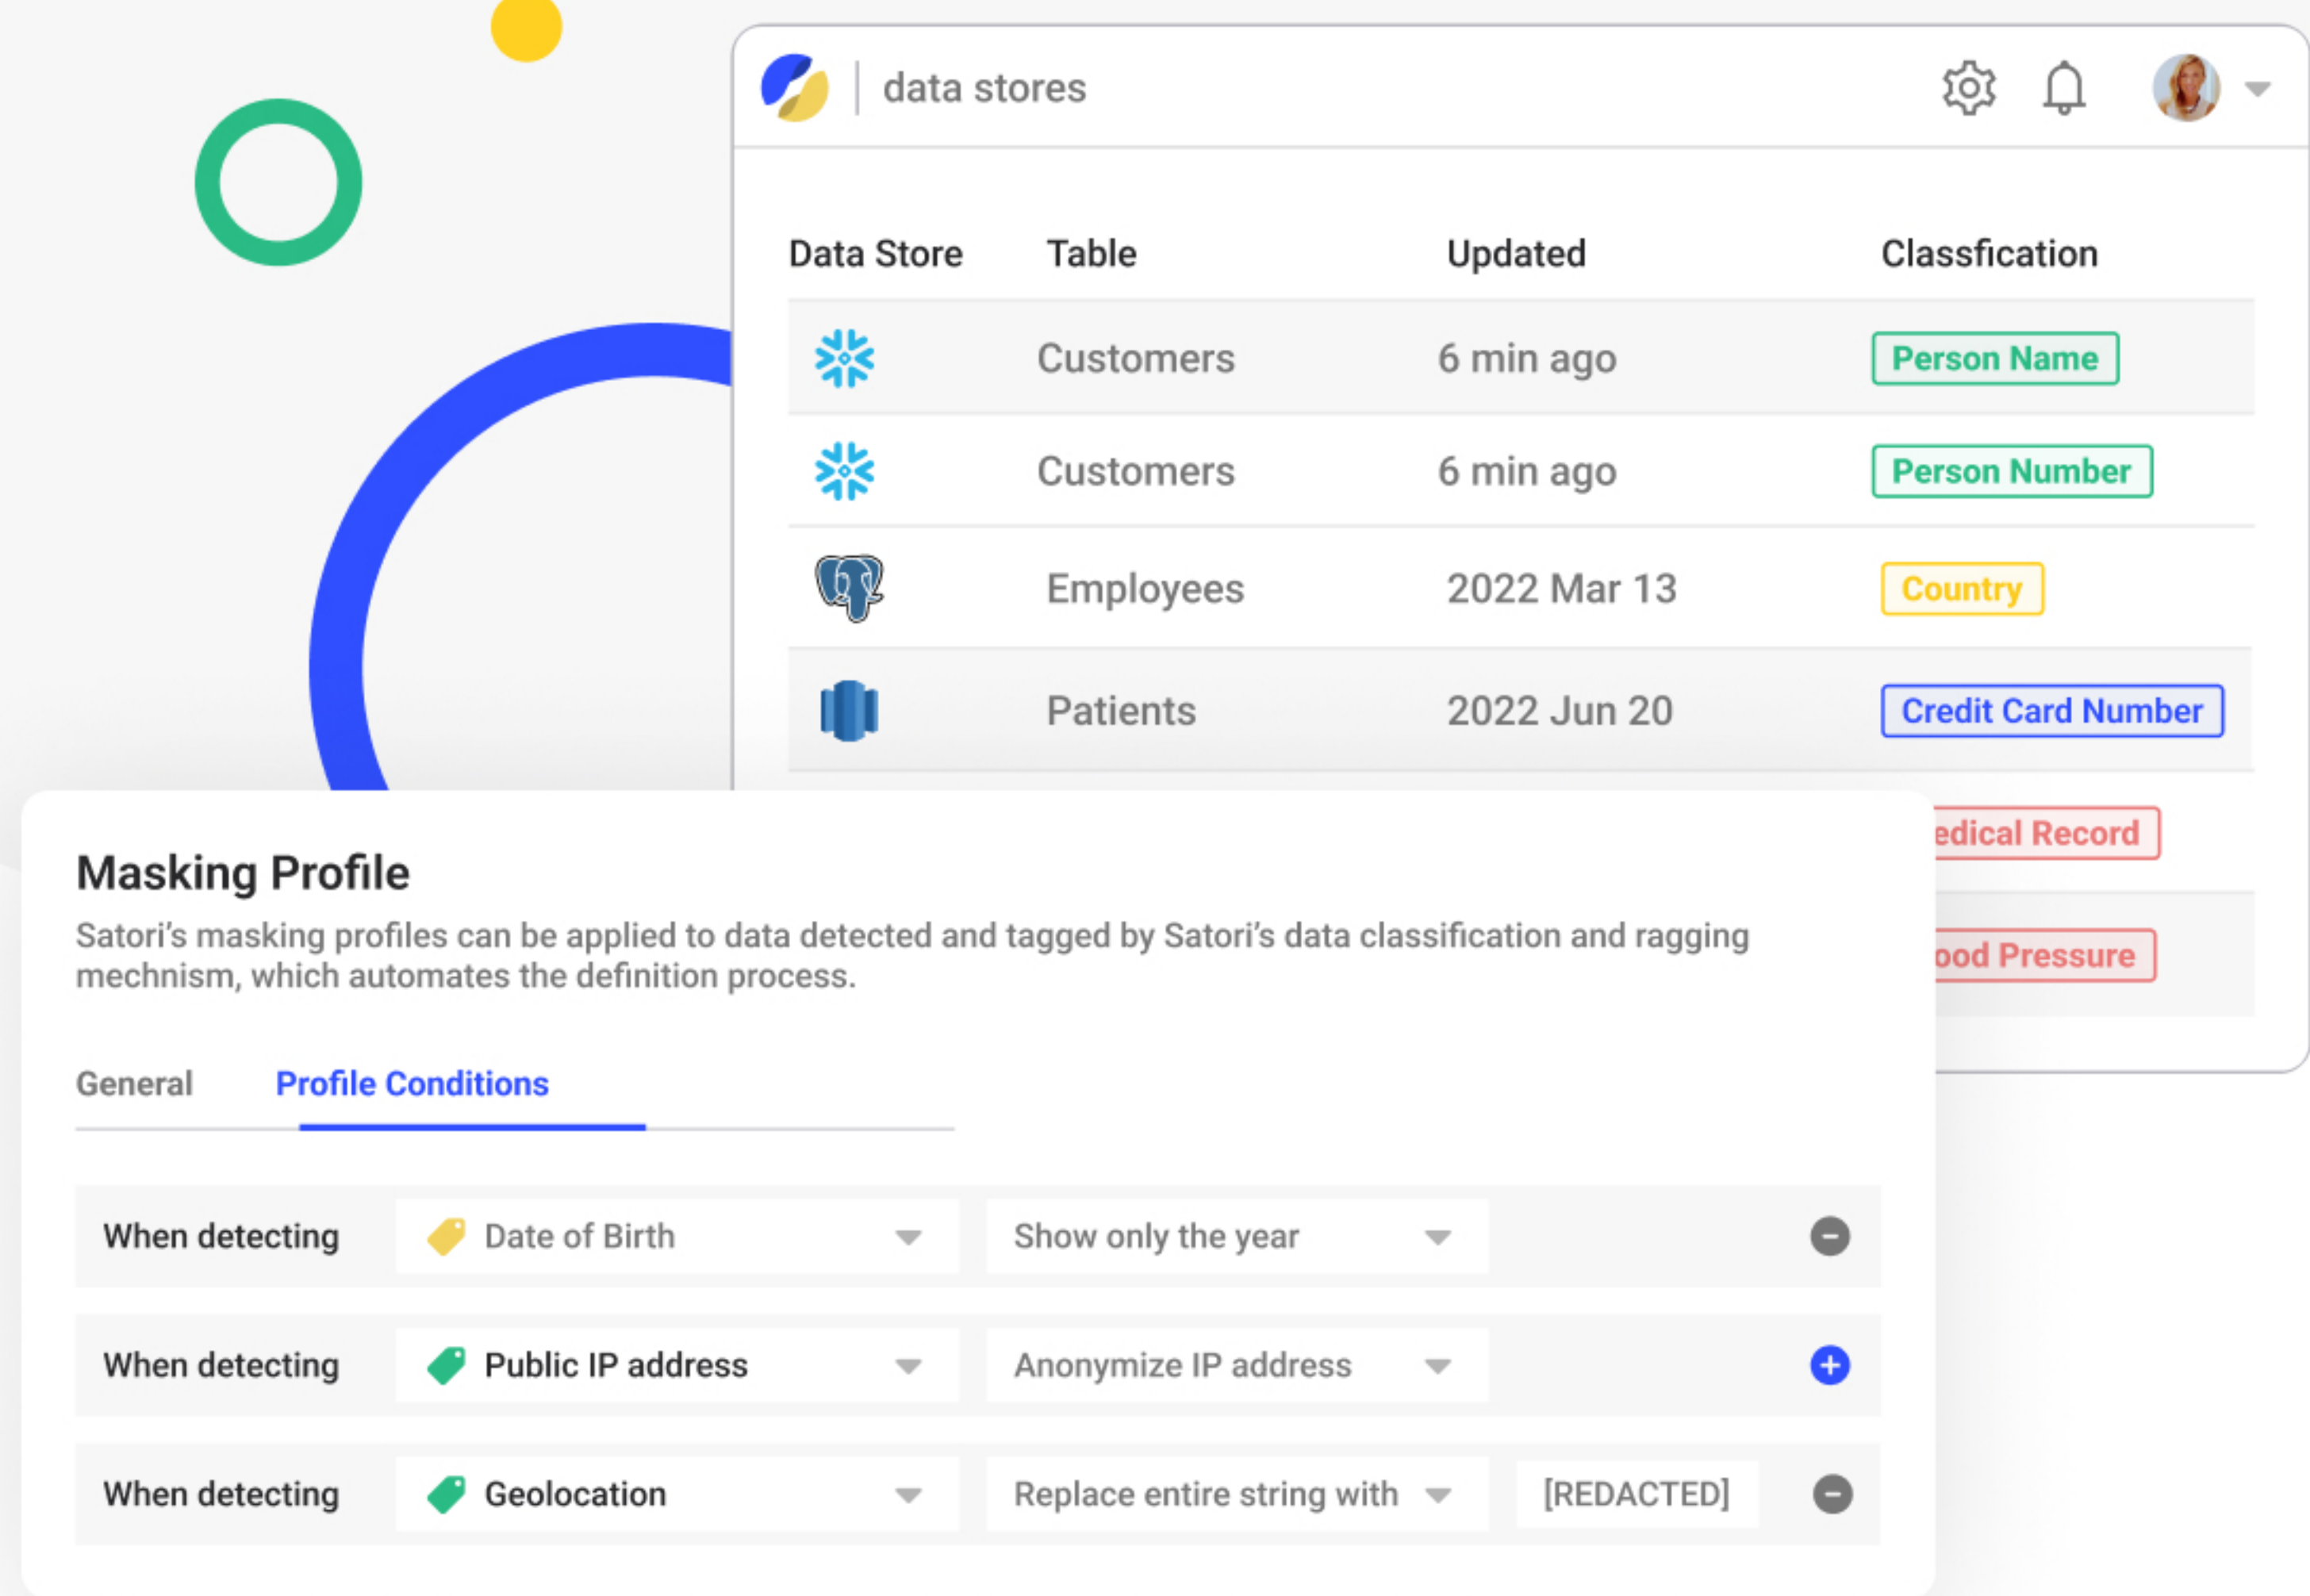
data stores

| Data Store | Table | Updated | Classfication |
|---|---|---|---|
| | Customers | 6 min ago | Person Name |
| | Customers | 6 min ago | Person Number |
| | Employees | 2022 Mar 13 | Country |
| | Patients | 2022 Jun 20 | Credit Card Number |
| | | | edical Record |
| | | | ood Pressure |

Masking Profile

Satori's masking profiles can be applied to data detected and tagged by Satori's data classification and ragging mechnism, which automates the definition process.

General Profile Conditions

When detecting Date of Birth Show only the year

When detecting Public IP address Anonymize IP address

When detecting Geolocation Replace entire string with [REDACTED]